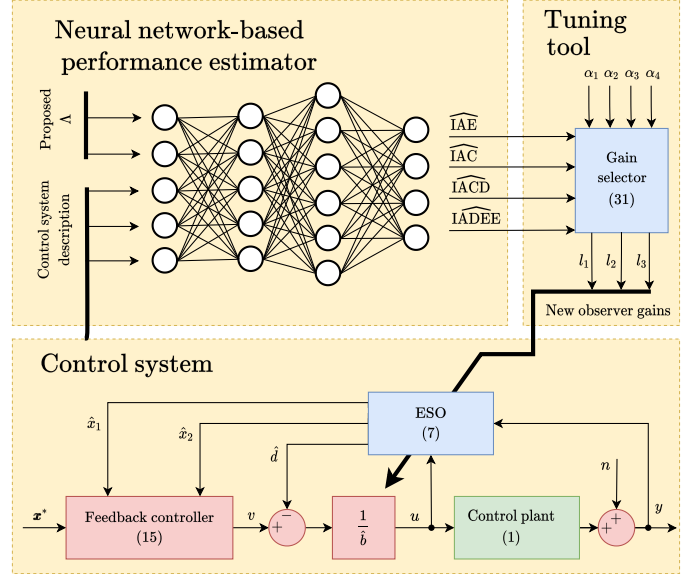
Neural network-based performance estimator

Proposed $\Lambda$

Control system description

$\widehat{\text{IAE}}$

$\widehat{\text{IAC}}$

$\widehat{\text{IACD}}$

$\widehat{\text{IADEE}}$

Tuning tool

$\alpha_1$ $\alpha_2$ $\alpha_3$ $\alpha_4$

Gain selector (31)

$l_1$ $l_2$ $l_3$

New observer gains

Control system

$\hat{x}_1$

$\hat{x}_2$

$\hat{d}$

ESO (7)

$\boldsymbol{x}^*$

Feedback controller (15)

$v$

$+$ $-$

$\frac{1}{\hat{b}}$

$u$

Control plant (1)

$n$

$+$ $+$

$y$